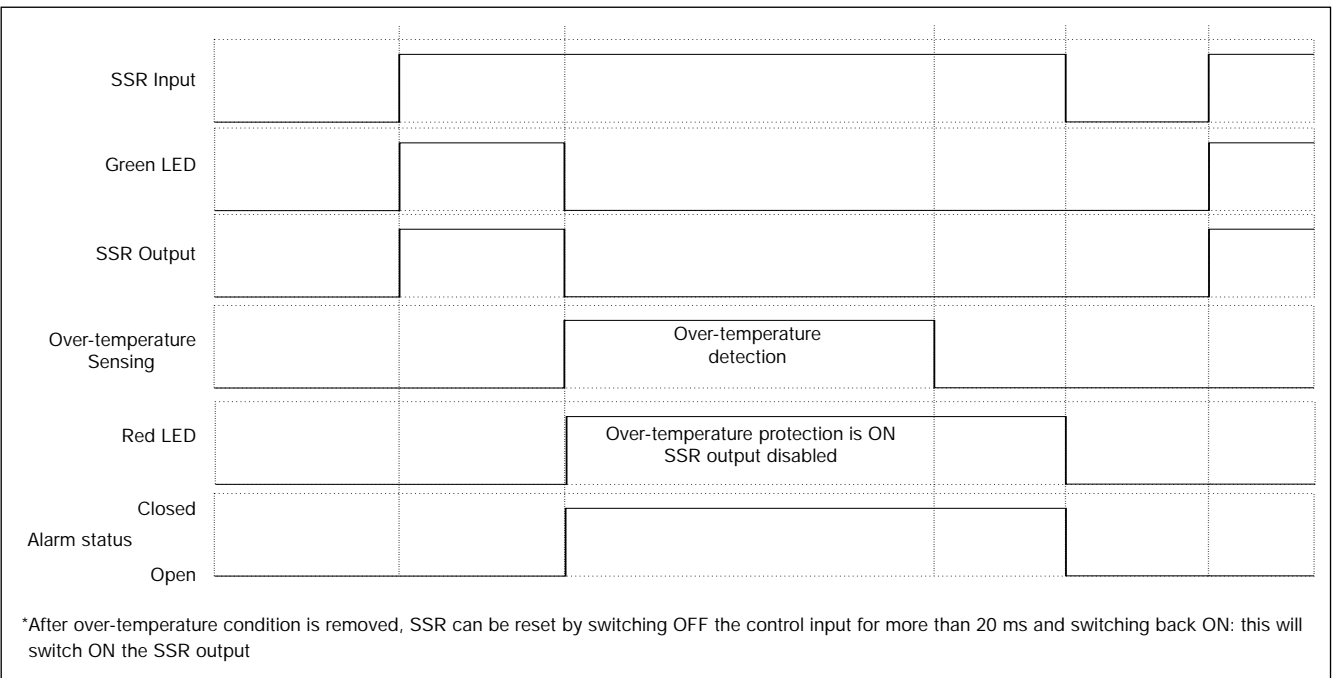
SSR Input

Green LED

SSR Output

Over-temperature Sensing

Over-temperature detection

Red LED

Over-temperature protection is ON
SSR output disabled

Closed
Alarm status
Open

*After over-temperature condition is removed, SSR can be reset by switching OFF the control input for more than 20 ms and switching back ON: this will switch ON the SSR output